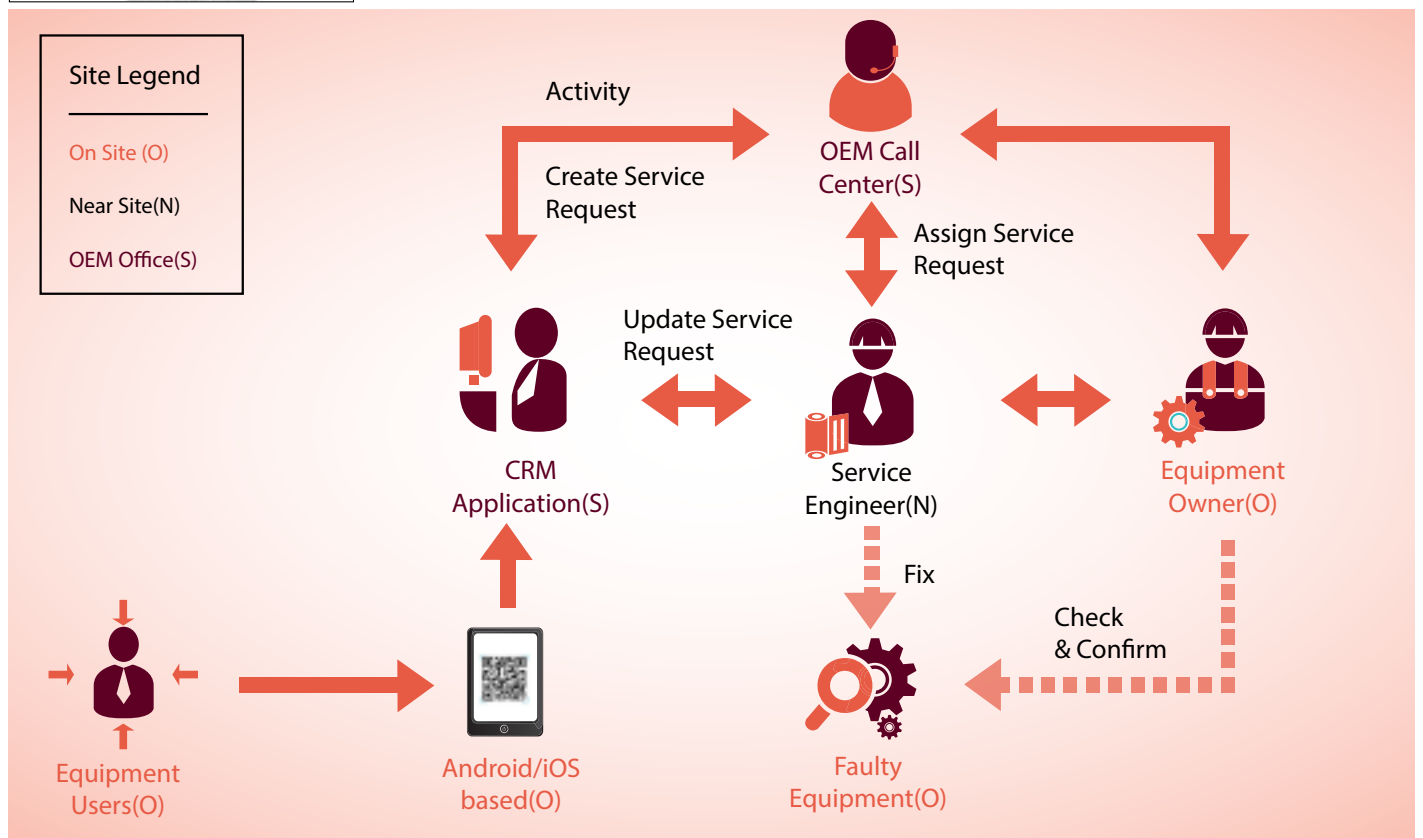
Site Legend

On Site (O)

Near Site(N)

OEM Office(S)

Activity

Create Service Request

OEM Call Center(S)

Assign Service Request

Update Service Request

CRM Application(S)

Service Engineer(N)

Equipment Owner(O)

Fix

Check & Confirm

Equipment Users(O)

Android/iOS based(O)

Faulty Equipment(O)